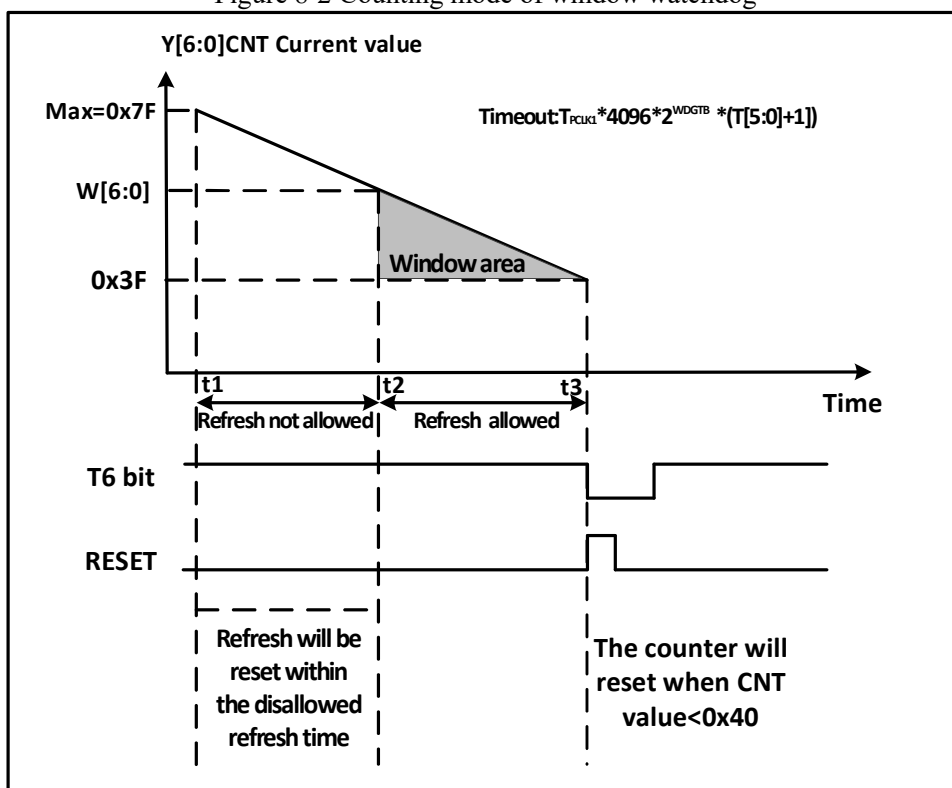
Figure 8-2 Counting mode of window watchdog

Y[6:0]CNT Current value

Max=0x7F

Timeout:$T_{PCLK1}$*4096*$2^{WDGTB}$ *(T[5:0]+1])

W[6:0]

Window area

0x3F

t1

t2

t3

Time

Refresh not allowed

Refresh allowed

T6 bit

RESET

Refresh will be reset within the disallowed refresh time

The counter will reset when CNT value<0x40